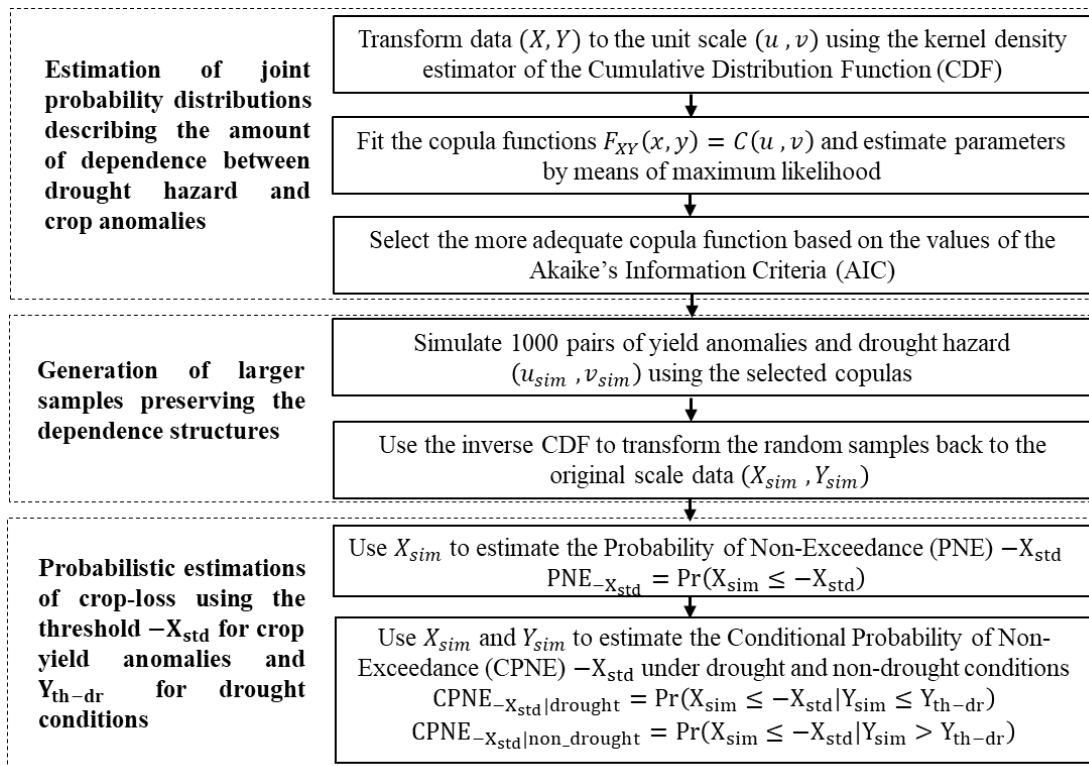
**Estimation of joint probability distributions describing the amount of dependence between drought hazard and crop anomalies**

Transform data $(X, Y)$ to the unit scale $(u , v)$ using the kernel density estimator of the Cumulative Distribution Function (CDF)

Fit the copula functions $F_{XY}(x, y) = C(u , v)$ and estimate parameters by means of maximum likelihood

Select the more adequate copula function based on the values of the Akaike's Information Criteria (AIC)

**Generation of larger samples preserving the dependence structures**

Simulate 1000 pairs of yield anomalies and drought hazard $(u_{sim} , v_{sim})$ using the selected copulas

Use the inverse CDF to transform the random samples back to the original scale data $(X_{sim} , Y_{sim})$

**Probabilistic estimations of crop-loss using the threshold $-X_{std}$ for crop yield anomalies and $Y_{th-dr}$ for drought conditions**

Use $X_{sim}$ to estimate the Probability of Non-Exceedance (PNE) $-X_{std}$
$PNE_{-X_{std}} = Pr(X_{sim} \leq -X_{std})$

Use $X_{sim}$ and $Y_{sim}$ to estimate the Conditional Probability of Non-Exceedance (CPNE) $-X_{std}$ under drought and non-drought conditions
$CPNE_{-X_{std}|drought} = Pr(X_{sim} \leq -X_{std}|Y_{sim} \leq Y_{th-dr})$
$CPNE_{-X_{std}|non\_drought} = Pr(X_{sim} \leq -X_{std}|Y_{sim} > Y_{th-dr})$